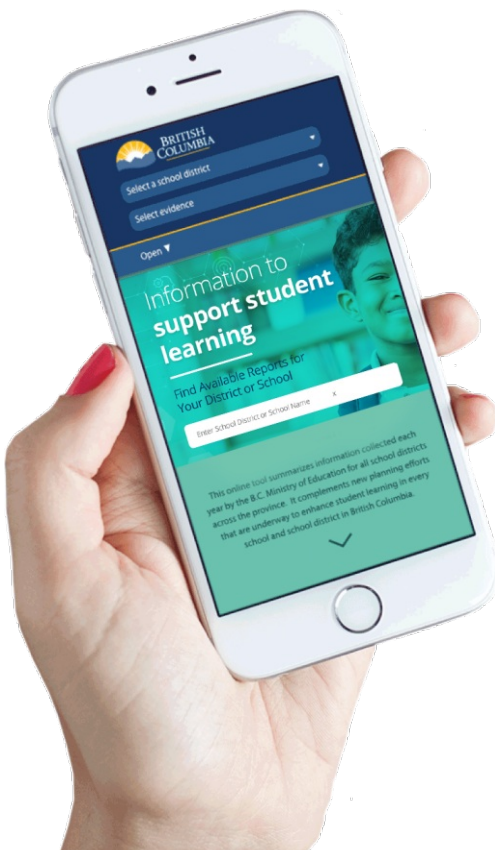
BRITISH COLUMBIA

Select a school district

Select evidence

Open ▼

Information to support student learning

Find Available Reports for Your District or School

Enter School District or School Name x

This online tool summarizes information collected each year by the B.C. Ministry of Education for all school districts across the province. It complements new planning efforts that are underway to enhance student learning in every school and school district in British Columbia.